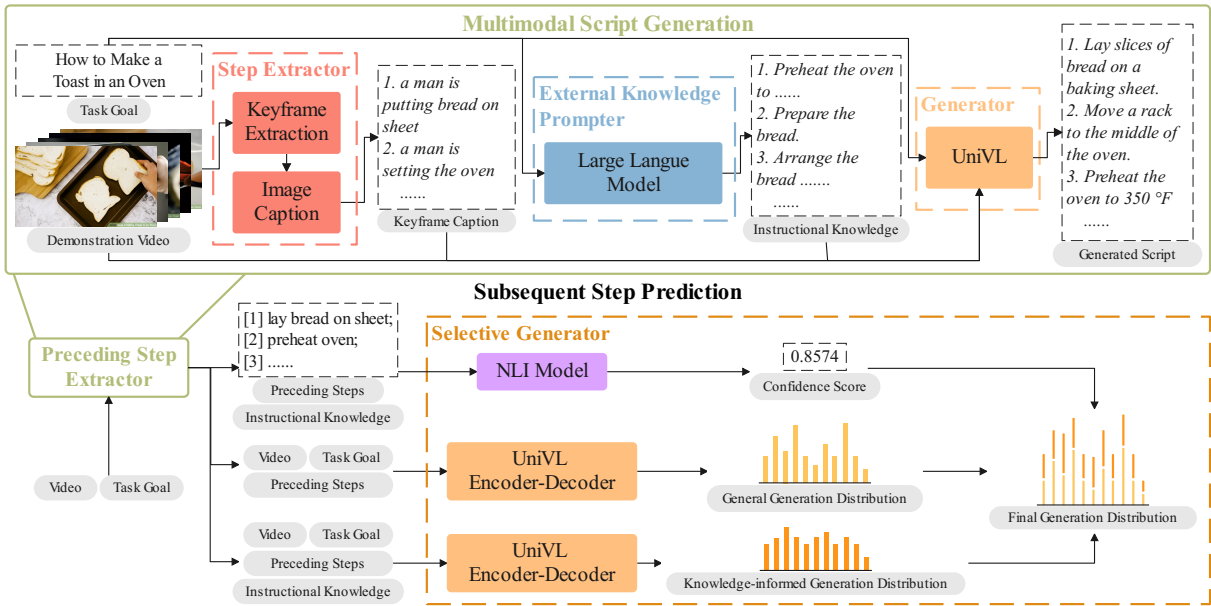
Multimodal Script Generation

How to Make a Toast in an Oven

Task Goal

Demonstration Video

Step Extractor

Keyframe Extraction

Image Caption

1. a man is putting bread on sheet
2. a man is setting the oven
......

Keyframe Caption

External Knowledge Prompter

Large Langue Model

1. Preheat the oven to ......
2. Prepare the bread.
3. Arrange the bread .......
......

Instructional Knowledge

Generator

UniVL

1. Lay slices of bread on a baking sheet.
2. Move a rack to the middle of the oven.
3. Preheat the oven to 350 °F
......

Generated Script

Subsequent Step Prediction

Preceding Step Extractor

Video

Task Goal

[1] lay bread on sheet;
[2] preheat oven;
[3] ......

Preceding Steps

Instructional Knowledge

Selective Generator

NLI Model

0.8574

Confidence Score

Video

Task Goal

Preceding Steps

UniVL Encoder-Decoder

General Generation Distribution

Final Generation Distribution

Video

Task Goal

Preceding Steps

Instructional Knowledge

UniVL Encoder-Decoder

Knowledge-informed Generation Distribution